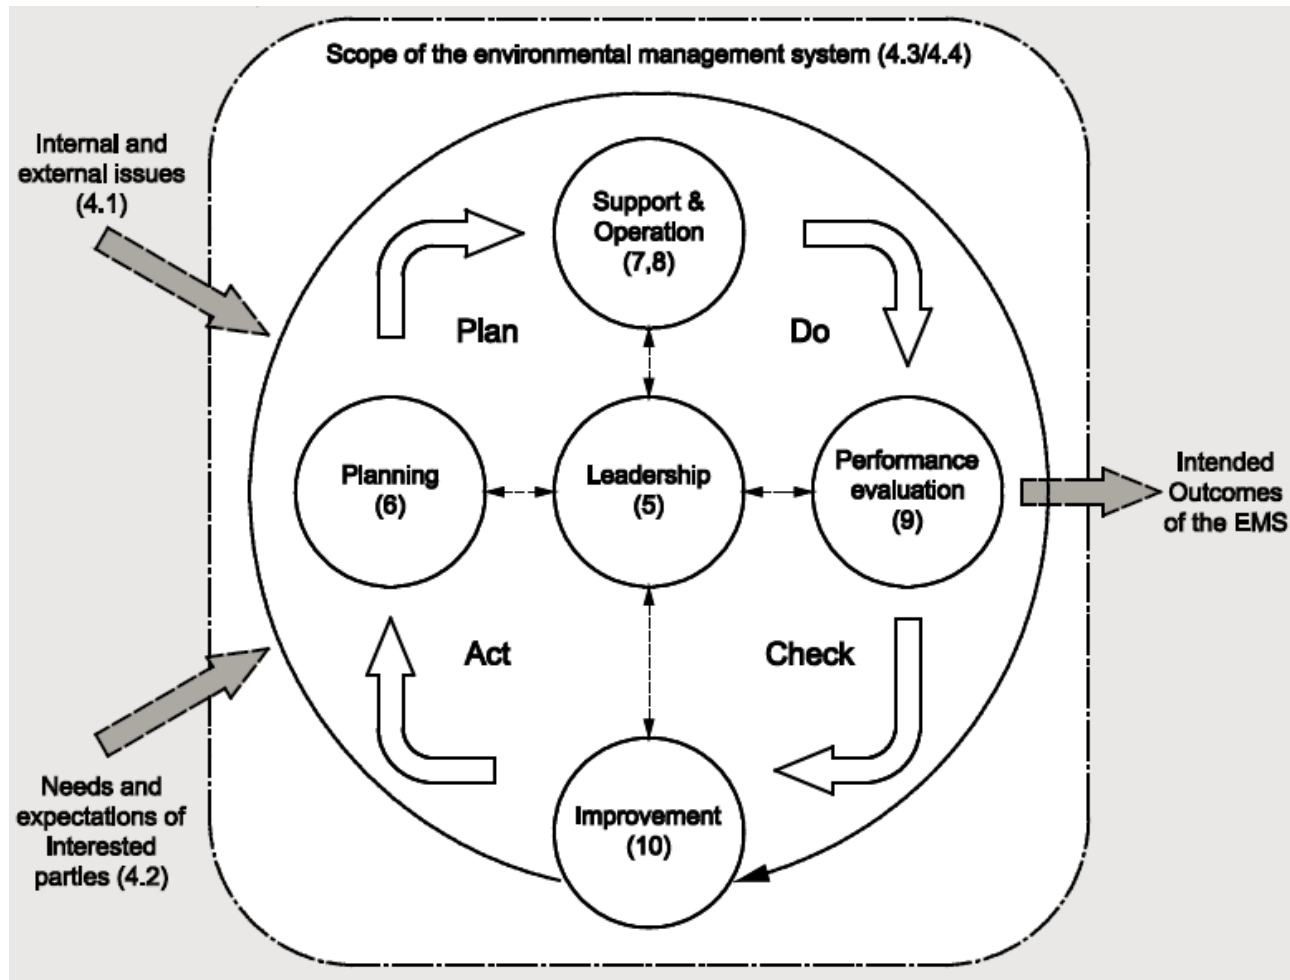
Scope of the environmental management system (4.3/4.4)

Internal and external issues (4.1)

Support & Operation (7,8)

Plan

Do

Planning (6)

Leadership (5)

Performance evaluation (9)

Intended Outcomes of the EMS

Act

Check

Improvement (10)

Needs and expectations of Interested parties (4.2)